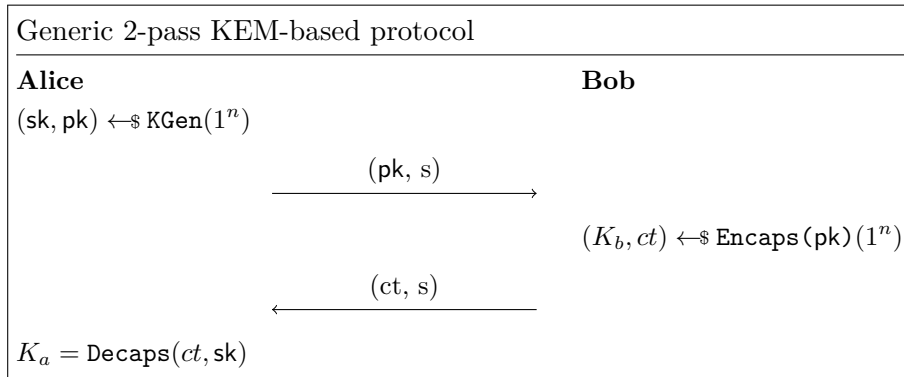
Generic 2-pass KEM-based protocol

**Alice** **Bob**

$(\mathsf{sk}, \mathsf{pk}) \leftarrow\$ \ \mathtt{KGen}(1^n)$

$(\mathsf{pk}, \mathrm{s})$

$\longrightarrow$

$(K_b, ct) \leftarrow\$ \ \mathtt{Encaps(pk)}(1^n)$

$(\mathrm{ct}, \mathrm{s})$

$\longleftarrow$

$K_a = \mathtt{Decaps}(ct, \mathsf{sk})$